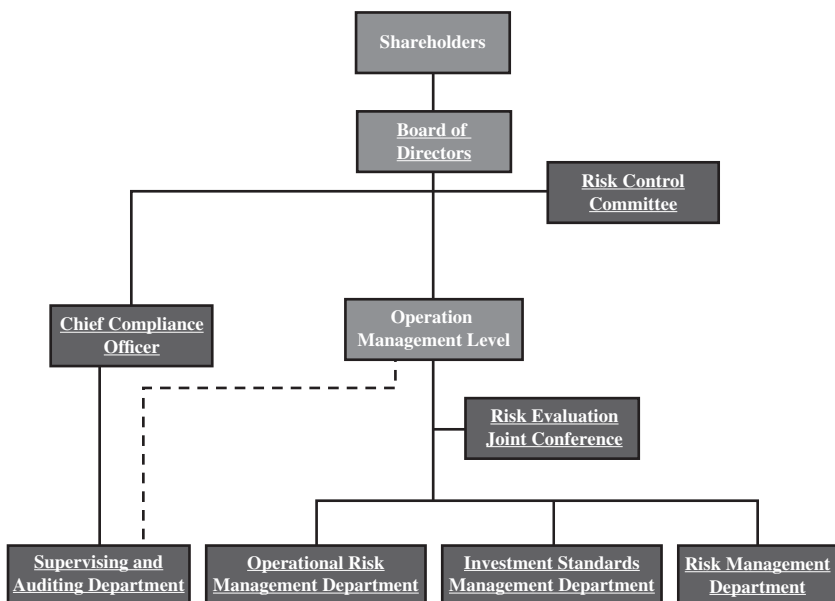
Shareholders

Board of Directors

Risk Control Committee

Chief Compliance Officer

Operation Management Level

Risk Evaluation Joint Conference

Supervising and Auditing Department

Operational Risk Management Department

Investment Standards Management Department

Risk Management Department